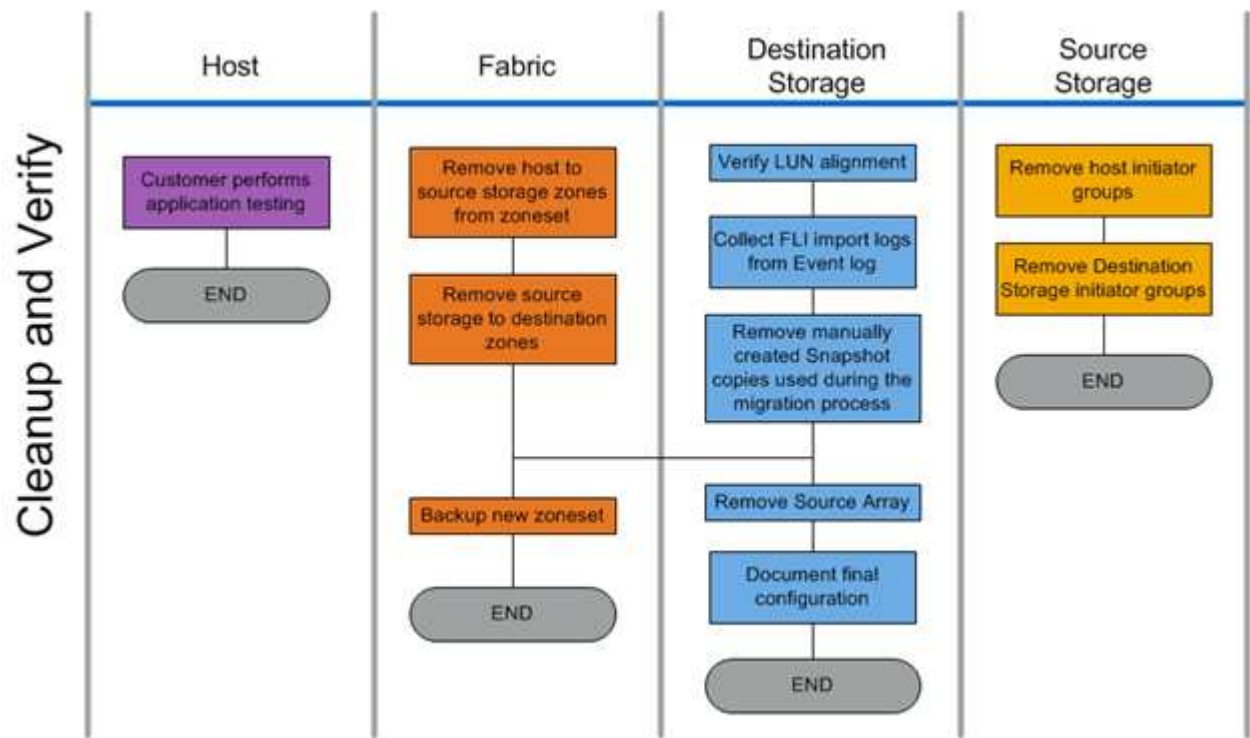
Cleanup and Verify

Host

Customer performs application testing

END

Fabric

Remove host to source storage zones from zoneset

Remove source storage to destination zones

Backup new zoneset

END

Destination Storage

Verify LUN alignment

Collect FLI import logs from Event log

Remove manually created Snapshot copies used during the migration process

Remove Source Array

Document final configuration

END

Source Storage

Remove host initiator groups

Remove Destination Storage initiator groups

END